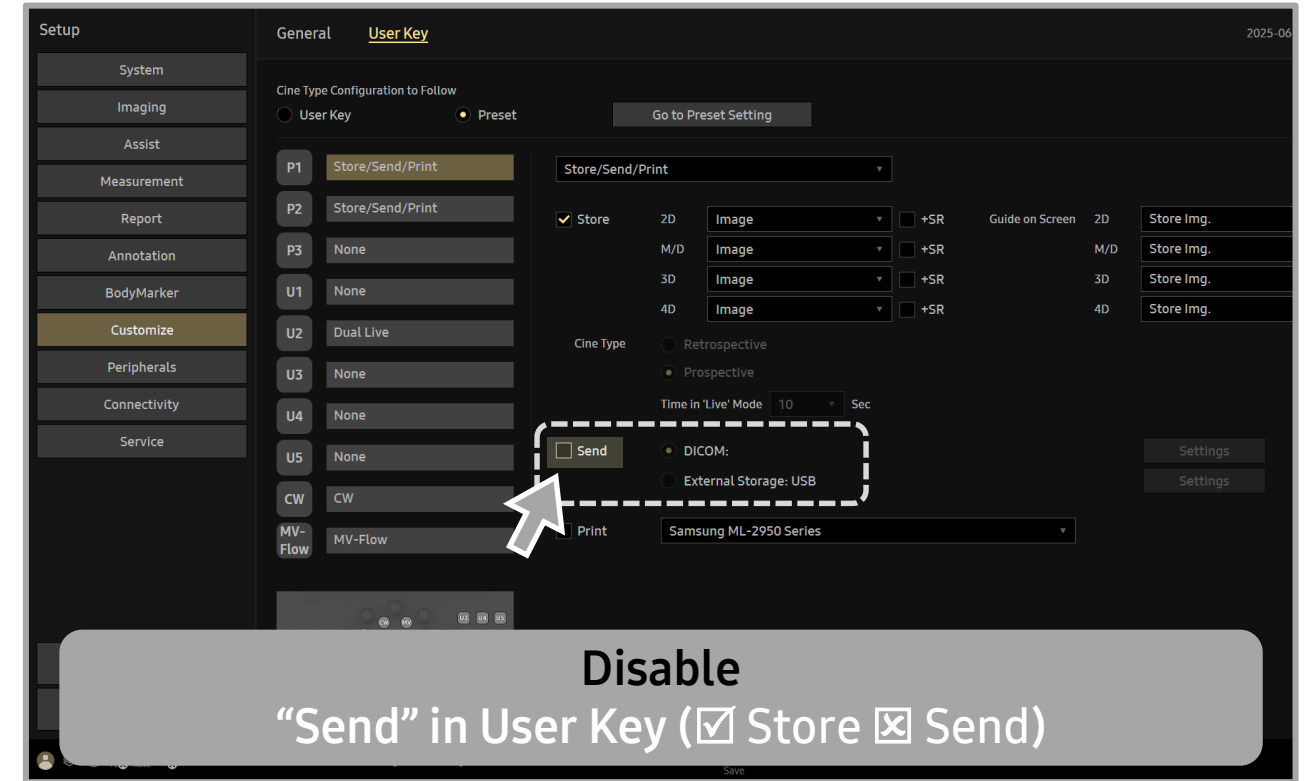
Setup

System
Imaging
Assist
Measurement
Report
Annotation
BodyMarker
Customize
Peripherals
Connectivity
Service

General User Key

2025-06

Cine Type Configuration to Follow
User Key Preset Go to Preset Setting

P1 Store/Send/Print
P2 Store/Send/Print
P3 None
U1 None
U2 Dual Live
U3 None
U4 None
U5 None
CW CW
MV-Flow MV-Flow

Store/Send/Print

Store 2D Image +SR Guide on Screen 2D Store Img.
M/D Image +SR M/D Store Img.
3D Image +SR 3D Store Img.
4D Image +SR 4D Store Img.

Cine Type Retrospective
Prospective
Time in 'Live' Mode 10 Sec

Send DICOM: Settings
External Storage: USB Settings

Print Samsung ML-2950 Series

CW MV U3 U4 U5

Disable
“Send” in User Key (☑ Store ☒ Send)

Save